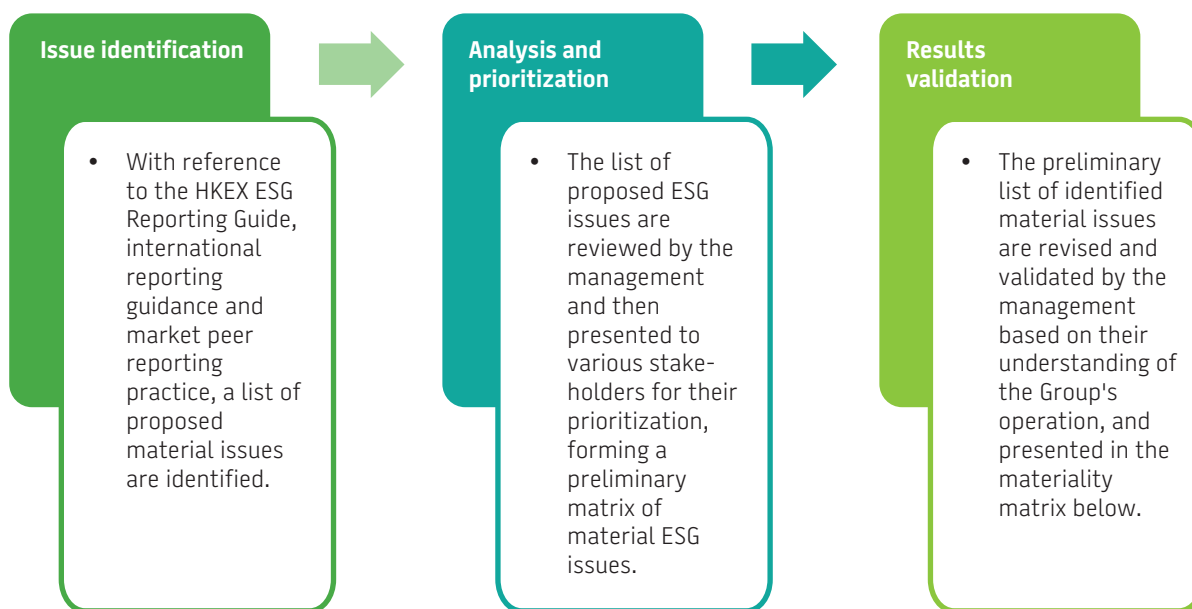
Issue identification

• With reference to the HKEX ESG Reporting Guide, international reporting guidance and market peer reporting practice, a list of proposed material issues are identified.

Analysis and prioritization

• The list of proposed ESG issues are reviewed by the management and then presented to various stakeholders for their prioritization, forming a preliminary matrix of material ESG issues.

Results validation

• The preliminary list of identified material issues are revised and validated by the management based on their understanding of the Group's operation, and presented in the materiality matrix below.